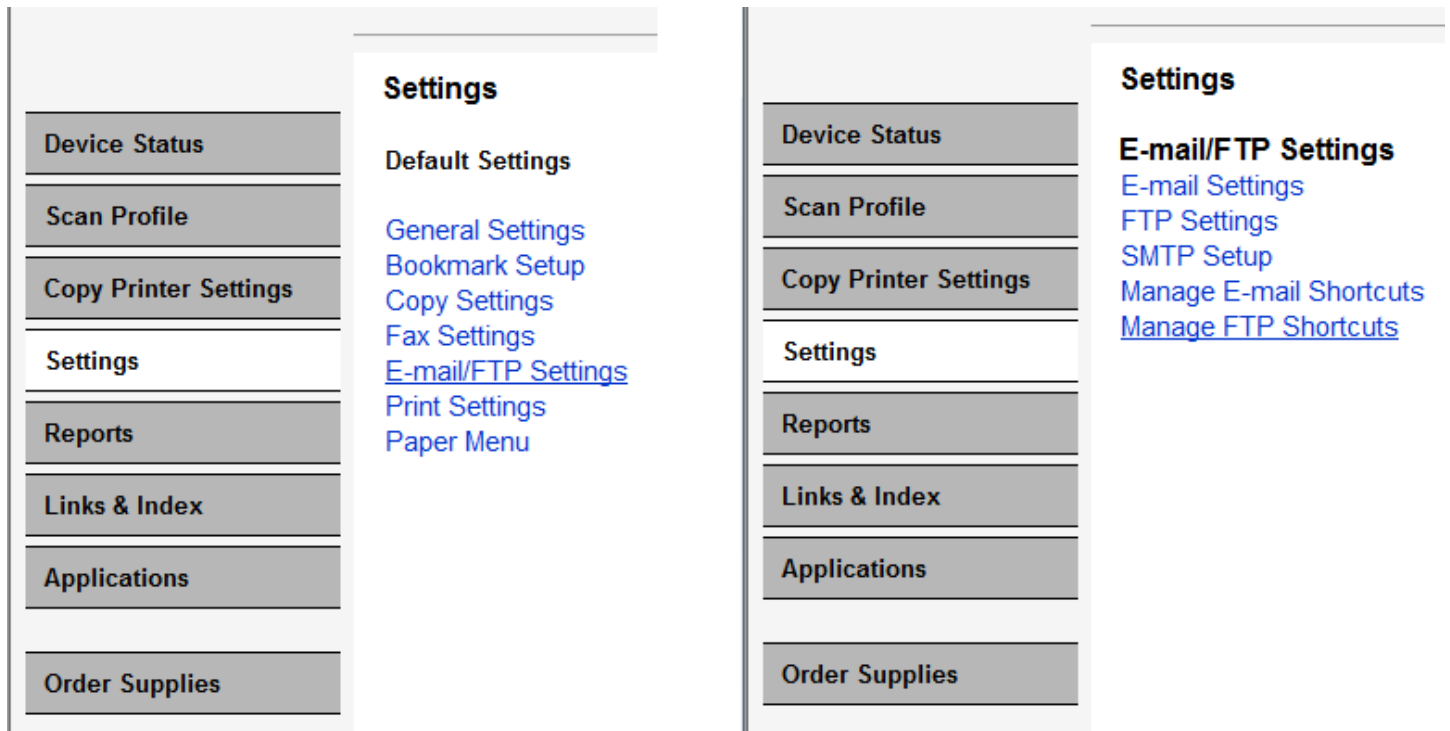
Device Status
Scan Profile
Copy Printer Settings
Settings
Reports
Links & Index
Applications
Order Supplies

Settings

Default Settings

General Settings
Bookmark Setup
Copy Settings
Fax Settings
E-mail/FTP Settings
Print Settings
Paper Menu

Device Status
Scan Profile
Copy Printer Settings
Settings
Reports
Links & Index
Applications
Order Supplies

Settings

E-mail/FTP Settings
E-mail Settings
FTP Settings
SMTP Setup
Manage E-mail Shortcuts
Manage FTP Shortcuts